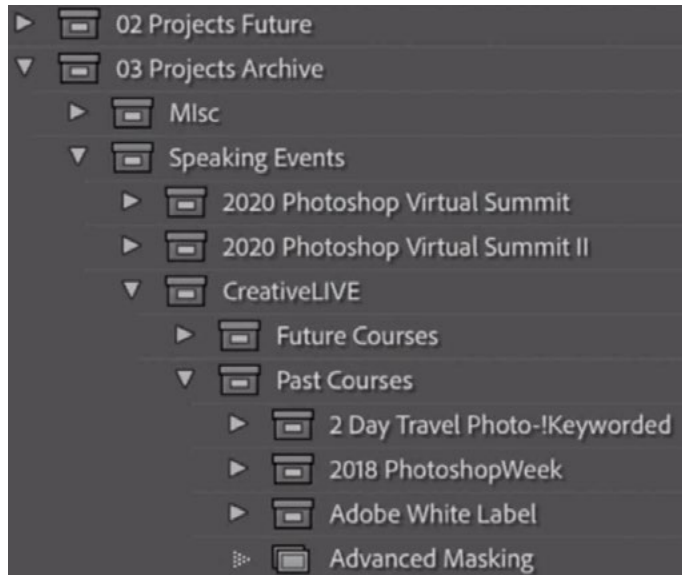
02 Projects Future
03 Projects Archive
MIsc
Speaking Events
2020 Photoshop Virtual Summit
2020 Photoshop Virtual Summit II
CreativeLIVE
Future Courses
Past Courses
2 Day Travel Photo-!Keyworded
2018 PhotoshopWeek
Adobe White Label
Advanced Masking